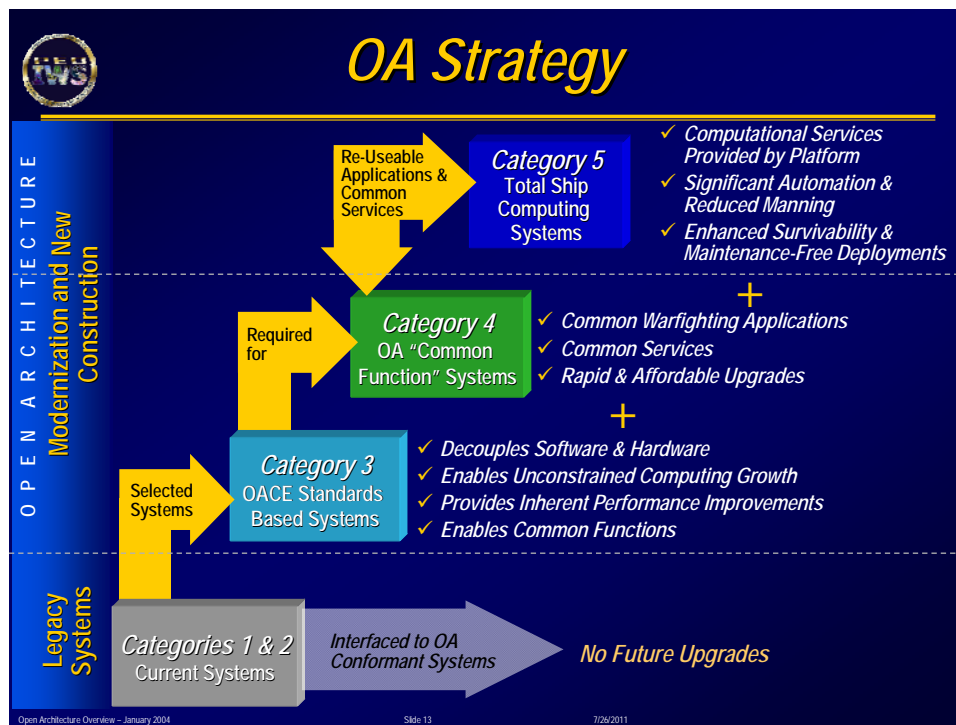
IWS

OA Strategy

OPEN ARCHITECTURE

Modernization and New Construction

Legacy Systems

Re-Useable Applications & Common Services

Category 5
Total Ship Computing Systems

✓ Computational Services Provided by Platform
✓ Significant Automation & Reduced Manning
✓ Enhanced Survivability & Maintenance-Free Deployments

+

Required for

Category 4
OA "Common Function" Systems

✓ Common Warfighting Applications
✓ Common Services
✓ Rapid & Affordable Upgrades

+

Selected Systems

Category 3
OACE Standards Based Systems

✓ Decouples Software & Hardware
✓ Enables Unconstrained Computing Growth
✓ Provides Inherent Performance Improvements
✓ Enables Common Functions

Categories 1 & 2
Current Systems

Interfaced to OA Conformant Systems

No Future Upgrades

Open Architecture Overview – January 2004

Slide 13

7/26/2011